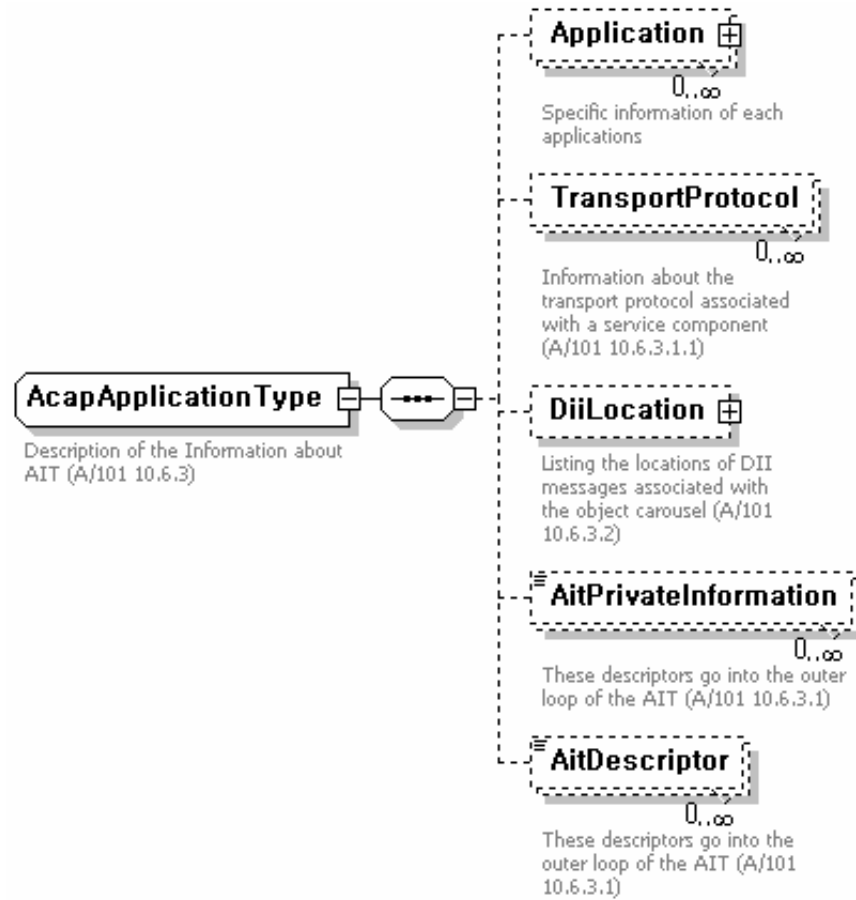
AcapApplicationType

Description of the Information about AIT (A/101 10.6.3)

Application

$0..\infty$

Specific information of each applications

TransportProtocol

$0..\infty$

Information about the transport protocol associated with a service component (A/101 10.6.3.1.1)

DiiLocation

Listing the locations of DII messages associated with the object carousel (A/101 10.6.3.2)

AitPrivateInformation

$0..\infty$

These descriptors go into the outer loop of the AIT (A/101 10.6.3.1)

AitDescriptor

$0..\infty$

These descriptors go into the outer loop of the AIT (A/101 10.6.3.1)